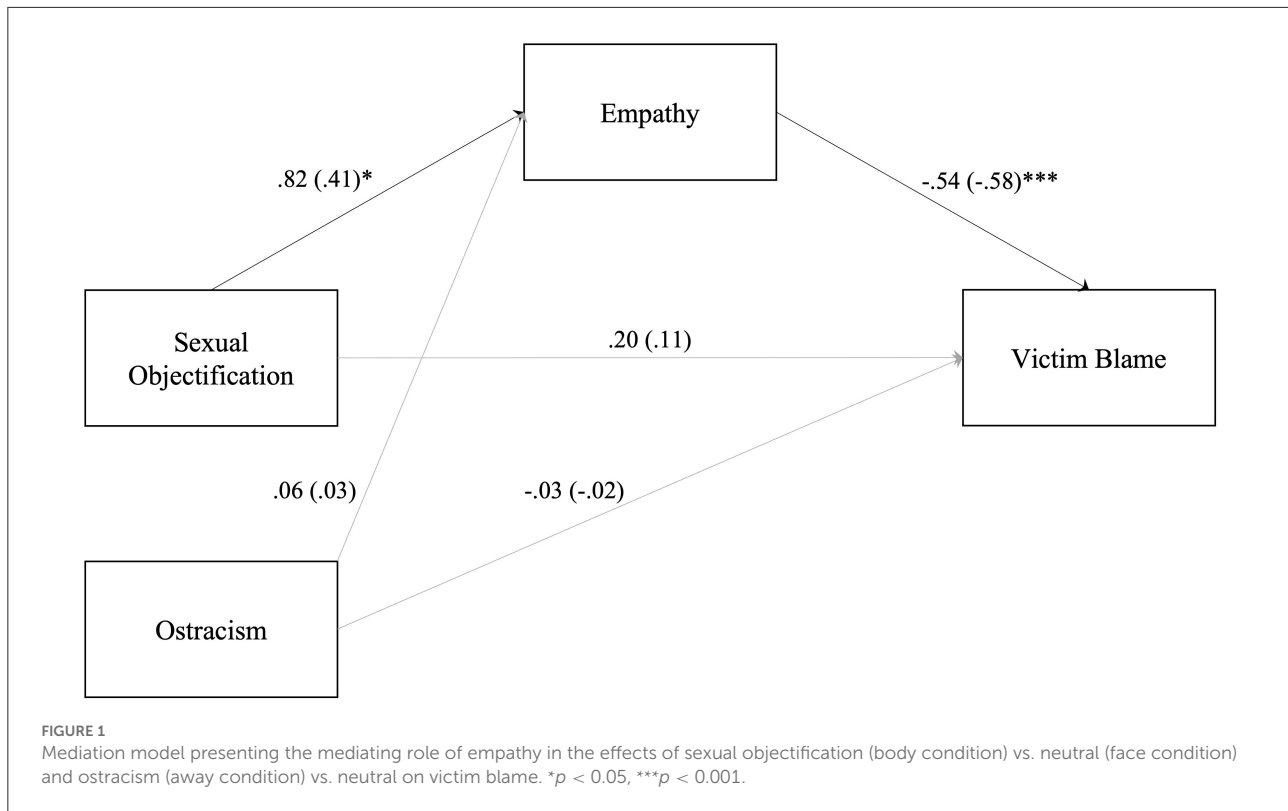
Empathy

.82 (.41)*

-.54 (-.58)***

Sexual Objectification

.20 (.11)

Victim Blame

.06 (.03)

-.03 (-.02)

Ostracism

FIGURE 1
Mediation model presenting the mediating role of empathy in the effects of sexual objectification (body condition) vs. neutral (face condition) and ostracism (away condition) vs. neutral on victim blame. *$p < 0.05$, ***$p < 0.001$.